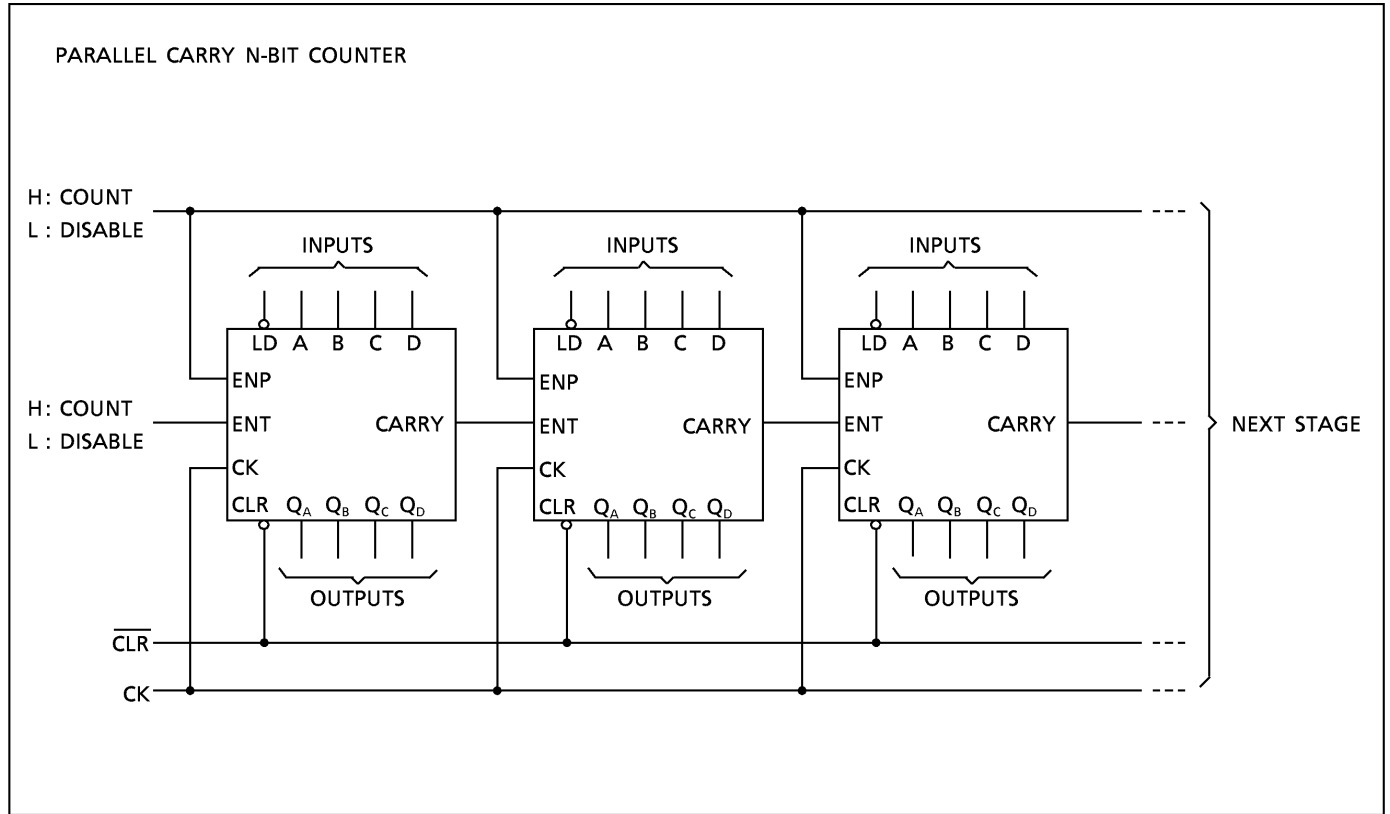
PARALLEL CARRY N-BIT COUNTER

H: COUNT
L : DISABLE

H: COUNT
L : DISABLE

INPUTS
LD A B C D
ENP
ENT
CARRY
CK
CLR $Q_A$ $Q_B$ $Q_C$ $Q_D$
OUTPUTS

INPUTS
LD A B C D
ENP
ENT
CARRY
CK
CLR $Q_A$ $Q_B$ $Q_C$ $Q_D$
OUTPUTS

INPUTS
LD A B C D
ENP
ENT
CARRY
CK
CLR $Q_A$ $Q_B$ $Q_C$ $Q_D$
OUTPUTS

NEXT STAGE

$\overline{CLR}$
CK